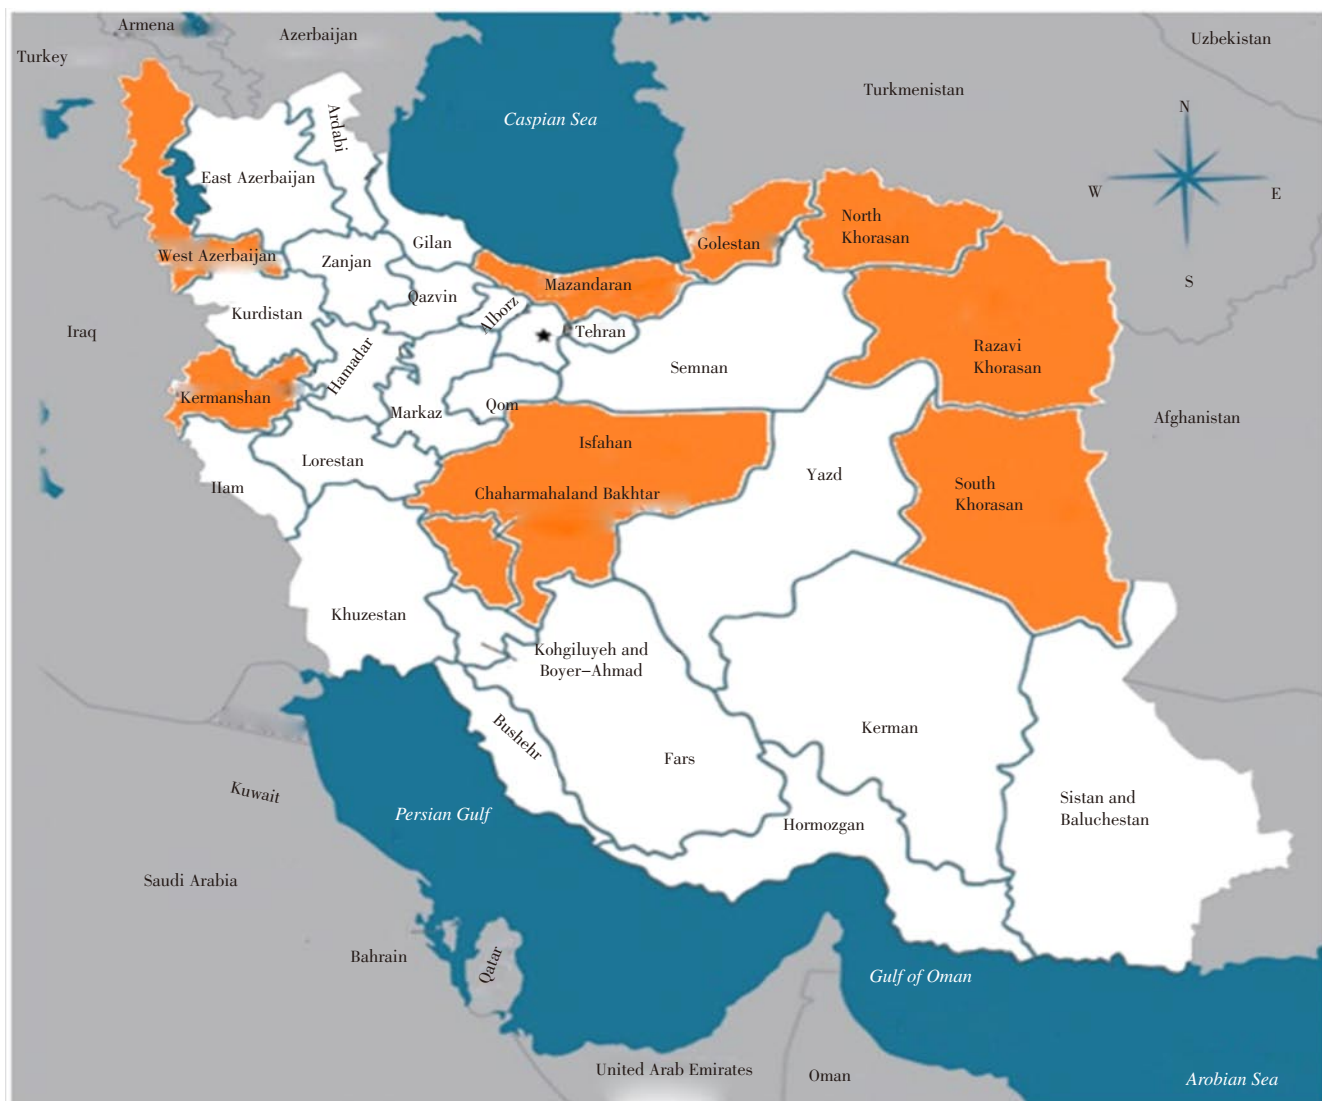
Armena
Azerbaijan
Turkey
Uzbekistan
Turkmenistan
Caspian Sea
Ardabi
East Azerbaijan
N
W
E
S
North Khorasan
Golestan
Gilan
West Azerbaijan
Zanjan
Mazandaran
Qazvin
Alborz
Kurdistan
Iraq
Tehran
Razavi Khorasan
Semnan
Hamadar
Kermanshan
Markaz
Qom
Afghanistan
Isfahan
Lorestan
Yazd
Ilam
Chaharmahaland Bakhtar
South Khorasan
Khuzestan
Kohgiluyeh and Boyer–Ahmad
Bushehr
Kerman
Fars
Kuwait
Persian Gulf
Hormozgan
Sistan and Baluchestan
Saudi Arabia
Bahrain
Qatar
Gulf of Oman
United Arab Emirates
Oman
Arobian Sea